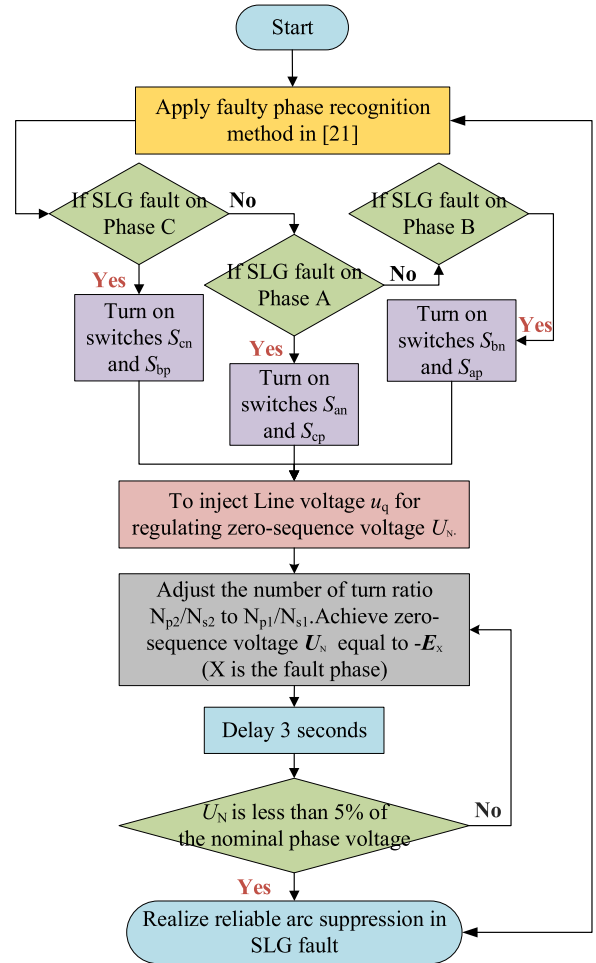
Start

Apply faulty phase recognition method in [21]

If SLG fault on Phase C

No

If SLG fault on Phase B

Yes

If SLG fault on Phase A

No

Turn on switches $S_{cn}$ and $S_{bp}$

Yes

Turn on switches $S_{bn}$ and $S_{ap}$

Yes

Turn on switches $S_{an}$ and $S_{cp}$

To inject Line voltage $u_q$ for regulating zero-sequence voltage $U_N$.

Adjust the number of turn ratio $N_{p2}/N_{s2}$ to $N_{p1}/N_{s1}$.Achieve zero-sequence voltage $\boldsymbol{U}_N$ equal to -$\boldsymbol{E}_x$ (X is the fault phase)

Delay 3 seconds

$U_N$ is less than 5% of the nominal phase voltage

No

Yes

Realize reliable arc suppression in SLG fault